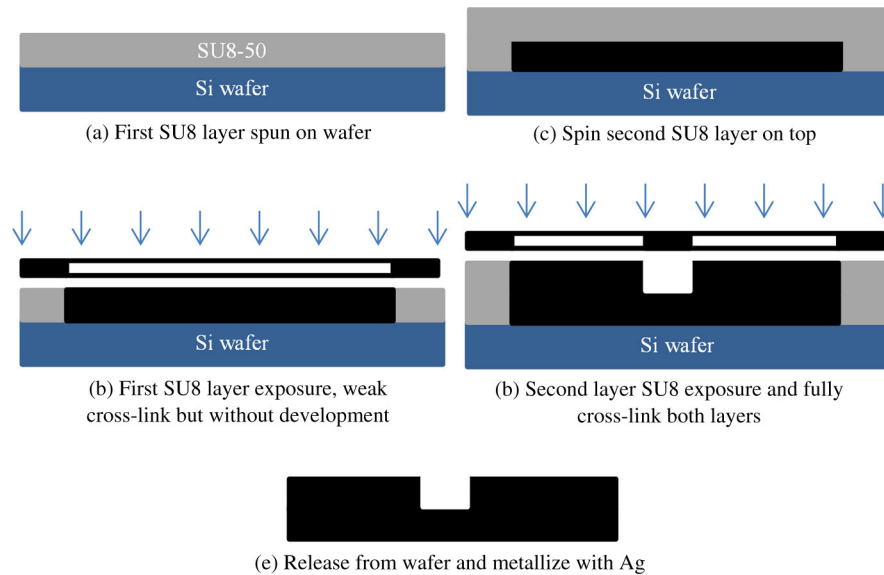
SU8-50

Si wafer

(a) First SU8 layer spun on wafer

Si wafer

(c) Spin second SU8 layer on top

Si wafer

(b) First SU8 layer exposure, weak cross-link but without development

Si wafer

(b) Second layer SU8 exposure and fully cross-link both layers

(e) Release from wafer and metallize with Ag